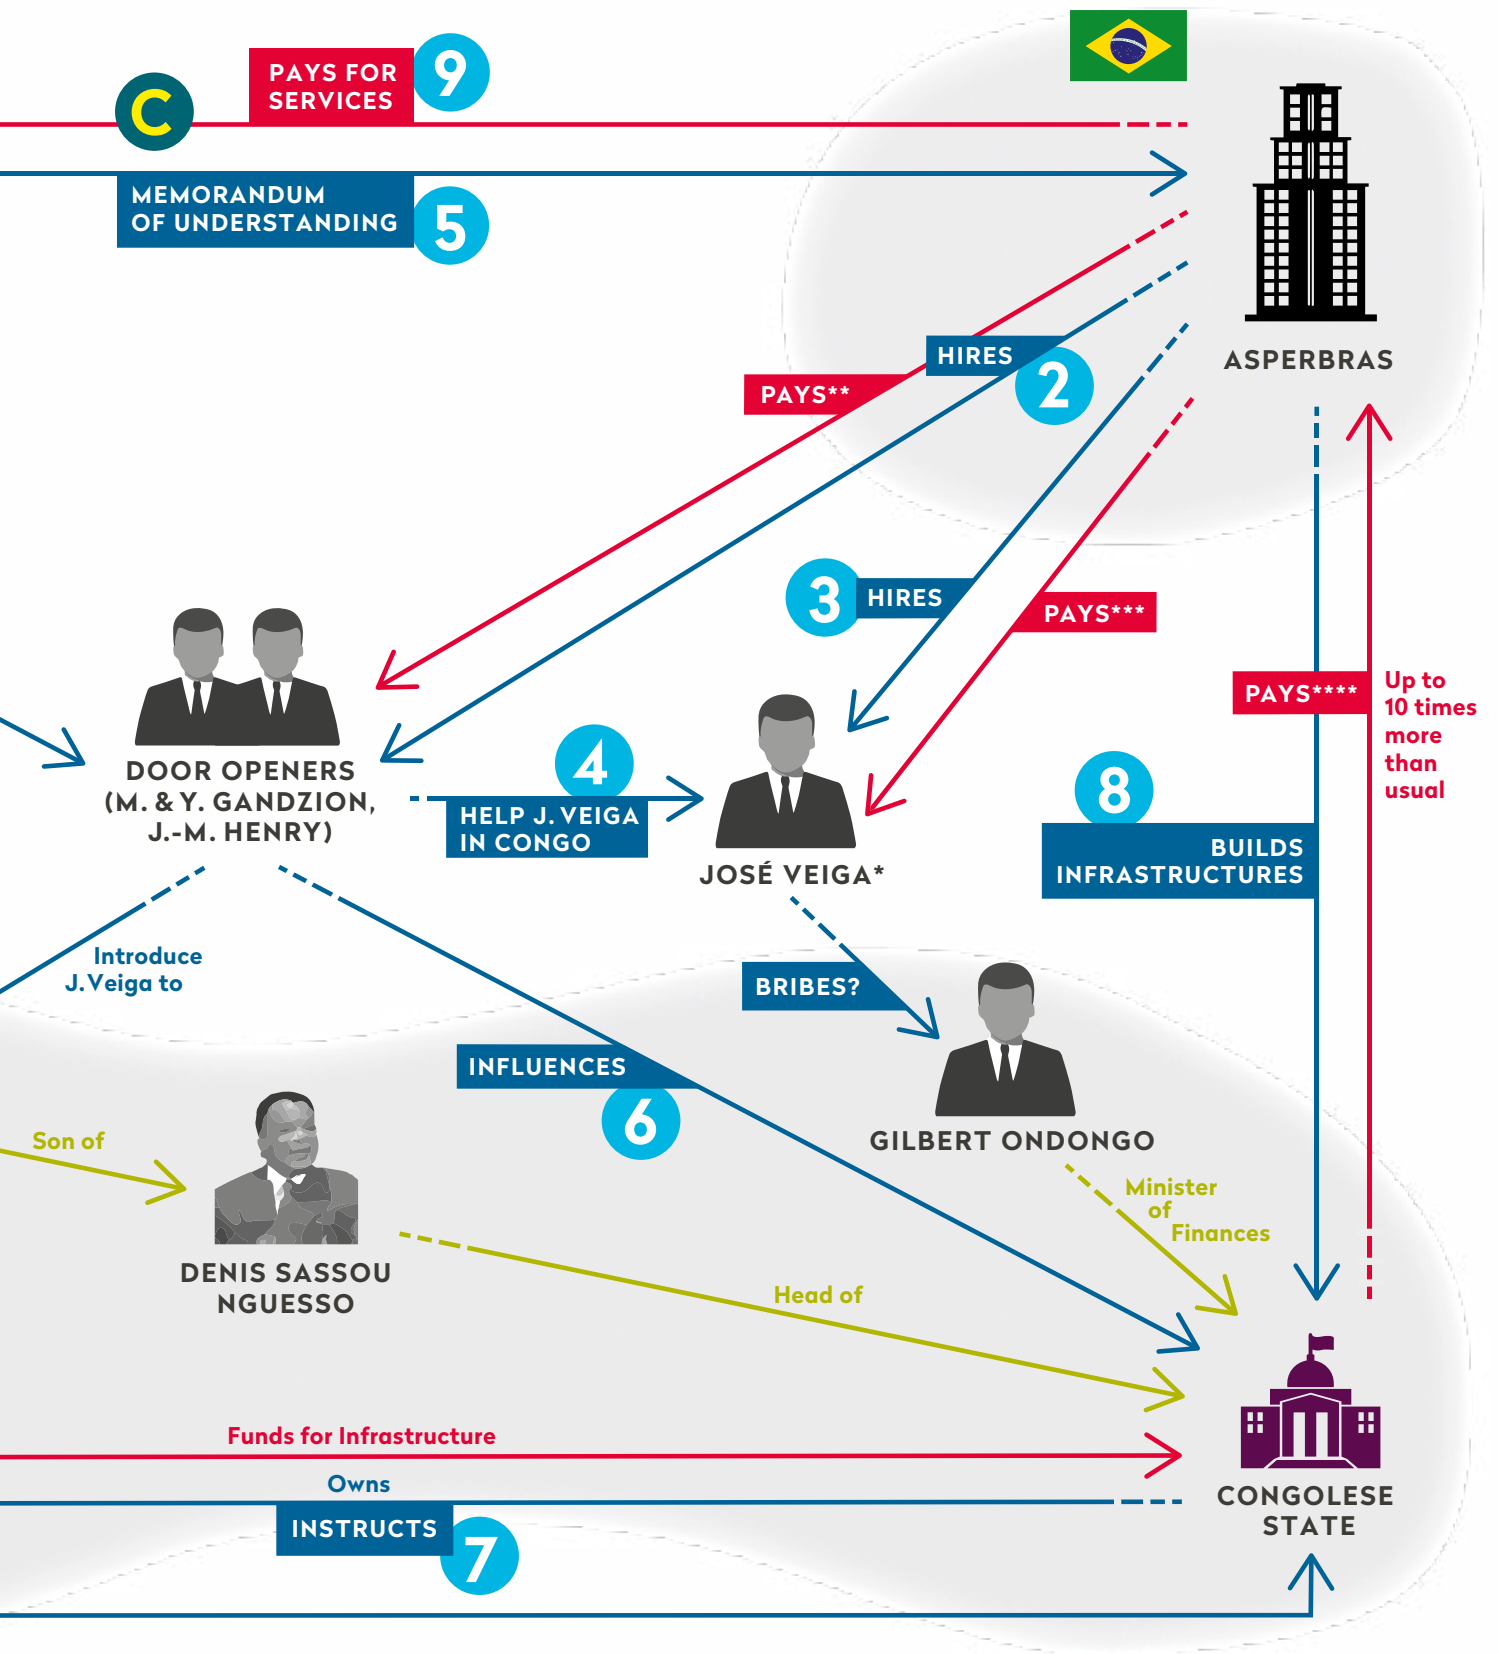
C
PAYS FOR SERVICES
9
MEMORANDUM OF UNDERSTANDING
5
ASPERBRAS
HIRES
2
PAYS**
3
HIRES
PAYS***
PAYS****
Up to 10 times more than usual
DOOR OPENERS (M. & Y. GANDZION, J.-M. HENRY)
4
HELP J. VEIGA IN CONGO
JOSÉ VEIGA*
8
BUILDS INFRASTRUCTURES
Introduce J.Veiga to
BRIBES?
INFLUENCES
6
GILBERT ONDONGO
Son of
Minister of Finances
DENIS SASSOU NGUESSO
Head of
Funds for Infrastructure
Owns
INSTRUCTS
7
CONGOLESE STATE